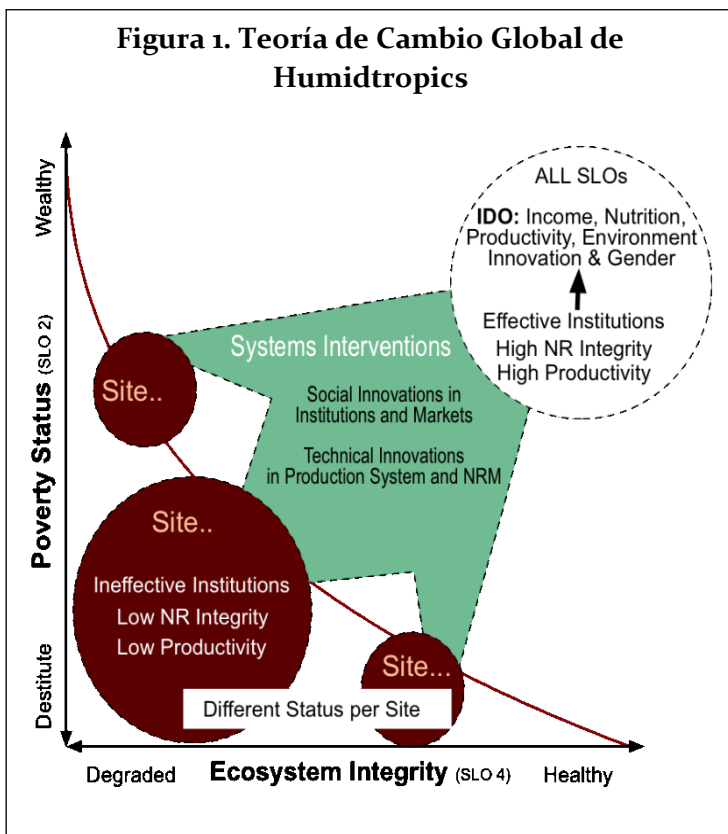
Figura 1. Teoría de Cambio Global de Humidtropics

Wealthy

Poverty Status (SLO 2)

Destitute

ALL SLOs

IDO: Income, Nutrition, Productivity, Environment Innovation & Gender

Effective Institutions
High NR Integrity
High Productivity

Systems Interventions

Social Innovations in Institutions and Markets

Technical Innovations in Production System and NRM

Site..

Site..

Ineffective Institutions
Low NR Integrity
Low Productivity

Site...

Different Status per Site

Degraded

Ecosystem Integrity (SLO 4)

Healthy